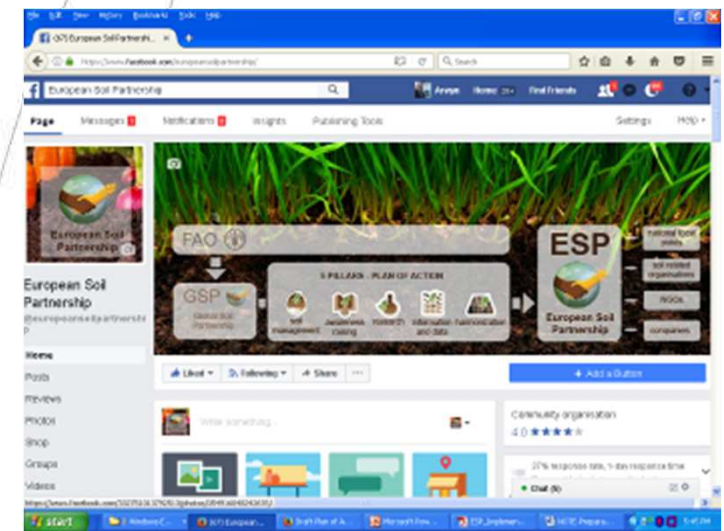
File Edit View History Bookmarks Tools Help

(67) European Soil Partnershi... ×

https://www.facebook.com/europeansoilpartnership/

Search

European Soil Partnership

Home Find Friends

Page Messages Notifications Insights Publishing Tools Settings Help

European Soil Partnership

European Soil Partnership

@europeansoilpartnership

Home

Posts

Reviews

Photos

Shop

Groups

Videos

FAO

GSP Global Soil Partnership

5 PILLARS - PLAN OF ACTION

Soil management

Awareness raising

research

information and data

harmonization

ESP

European Soil Partnership

national focal points

soil related organisations

NGOs

companies

Liked Following Share ···

+ Add a Button

Write something...

Community organisation

4.0 ★★★★☆

37% response rate, 1-day response time

Chat (6)

start

Windows C...

(67) European...

Draft Plan of A...

Microsoft Pow...

ESP_Implemen...

HCTE Prepara...